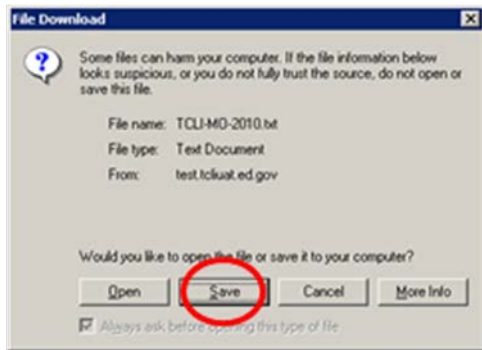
File Download

Some files can harm your computer. If the file information below looks suspicious, or you do not fully trust the source, do not open or save this file.

File name: TCLI-MO-2010.txt

File type: Text Document

From: test.tcliuat.ed.gov

Would you like to open the file or save it to your computer?

Open

Save

Cancel

More Info

Always ask before opening this type of file